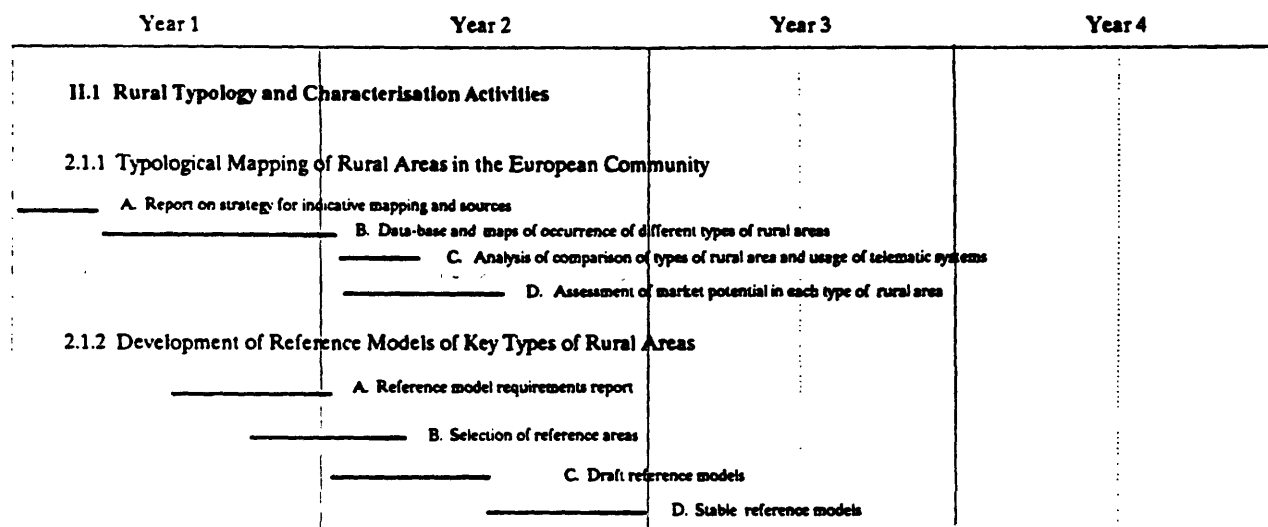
Year 1 Year 2 Year 3 Year 4

II.1 Rural Typology and Characterisation Activities

2.1.1 Typological Mapping of Rural Areas in the European Community

A. Report on strategy for indicative mapping and sources

B. Data-base and maps of occurrence of different types of rural areas

C. Analysis of comparison of types of rural area and usage of telematic systems

D. Assessment of market potential in each type of rural area

2.1.2 Development of Reference Models of Key Types of Rural Areas

A. Reference model requirements report

B. Selection of reference areas

C. Draft reference models

D. Stable reference models